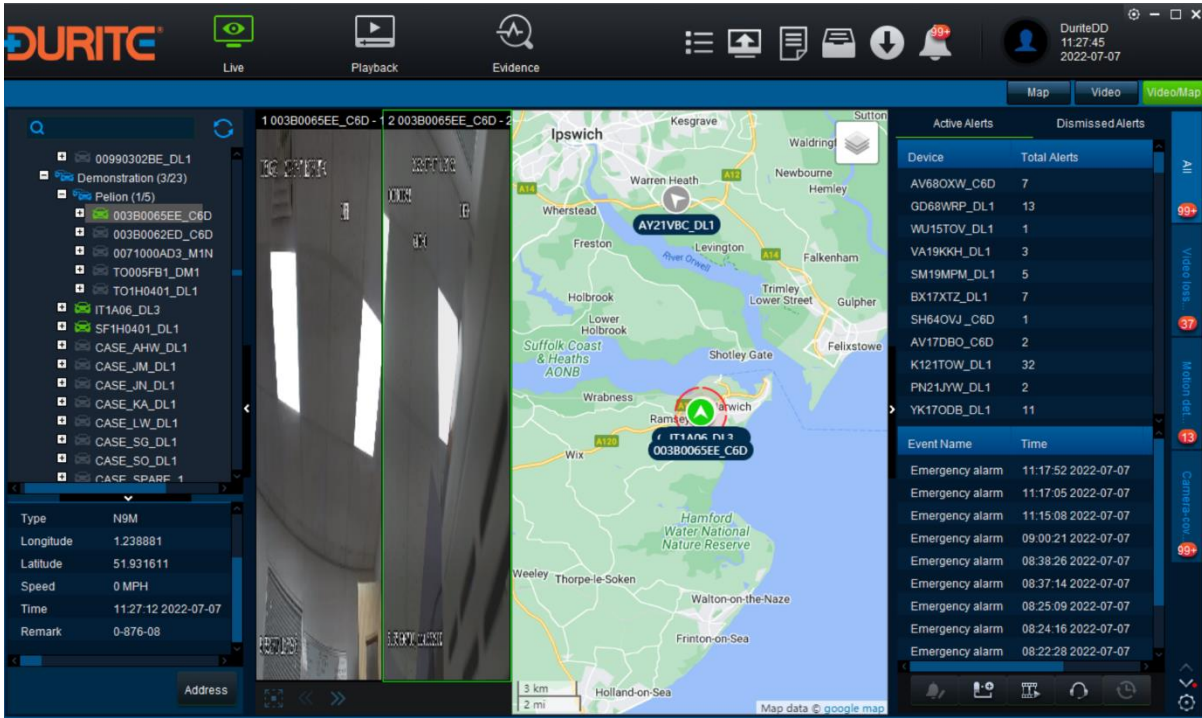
DURITE

Live Playback Evidence

99+

DuriteDD
11:27:45
2022-07-07

Map Video Video/Map

00990302BE_DL1
Demonstration (3/23)
Pelion (1/5)
003B0065EE_C6D
003B0062ED_C6D
0071000AD3_M1N
TO005FB1_DM1
TO1H0401_DL1
IT1A06_DL3
SF1H0401_DL1
CASE_AHW_DL1
CASE_JM_DL1
CASE_JN_DL1
CASE_KA_DL1
CASE_LW_DL1
CASE_SG_DL1
CASE_SO_DL1
CASE_SPARE_1

| Type | N9M |
|---|---|
| Longitude | 1.238881 |
| Latitude | 51.931611 |
| Speed | 0 MPH |
| Time | 11:27:12 2022-07-07 |
| Remark | 0-876-08 |

Address

1 003B0065EE_C6D - 1 2 003B0065EE_C6D - 2

Ipswich Kesgrave Sutton Waldringfield Warren Heath Newbourne Hemley Wherstead AY21VBC_DL1 Freston Levington River Orwell Falkenham Holbrook Trimley Lower Street Gulpher Lower Holbrook Suffolk Coast & Heaths AONB Shotley Gate Felixstowe Wrabness Ramsey Harwich IT1A06_DL3 003B0065EE_C6D Wix Hamford Water National Nature Reserve Weeley Thorpe-le-Soken Walton-on-the-Naze Frinton-on-Sea Holland-on-Sea 3 km 2 mi Map data © google map
A14 A12 A14 A120

Active Alerts Dismissed Alerts

| Device | Total Alerts |
|---|---|
| AV68OXW_C6D | 7 |
| GD68WRP_DL1 | 13 |
| WU15TOV_DL1 | 1 |
| VA19KKH_DL1 | 3 |
| SM19MPM_DL1 | 5 |
| BX17XTZ_DL1 | 7 |
| SH64OVJ_C6D | 1 |
| AV17DBO_C6D | 2 |
| K121TOW_DL1 | 32 |
| PN21JYW_DL1 | 2 |
| YK17ODB_DL1 | 11 |

| Event Name | Time |
|---|---|
| Emergency alarm | 11:17:52 2022-07-07 |
| Emergency alarm | 11:17:05 2022-07-07 |
| Emergency alarm | 11:15:08 2022-07-07 |
| Emergency alarm | 09:00:21 2022-07-07 |
| Emergency alarm | 08:38:26 2022-07-07 |
| Emergency alarm | 08:37:14 2022-07-07 |
| Emergency alarm | 08:25:09 2022-07-07 |
| Emergency alarm | 08:24:16 2022-07-07 |
| Emergency alarm | 08:22:28 2022-07-07 |

All 99+
Video loss 37
Motion det. 13
Camera cov. 99+